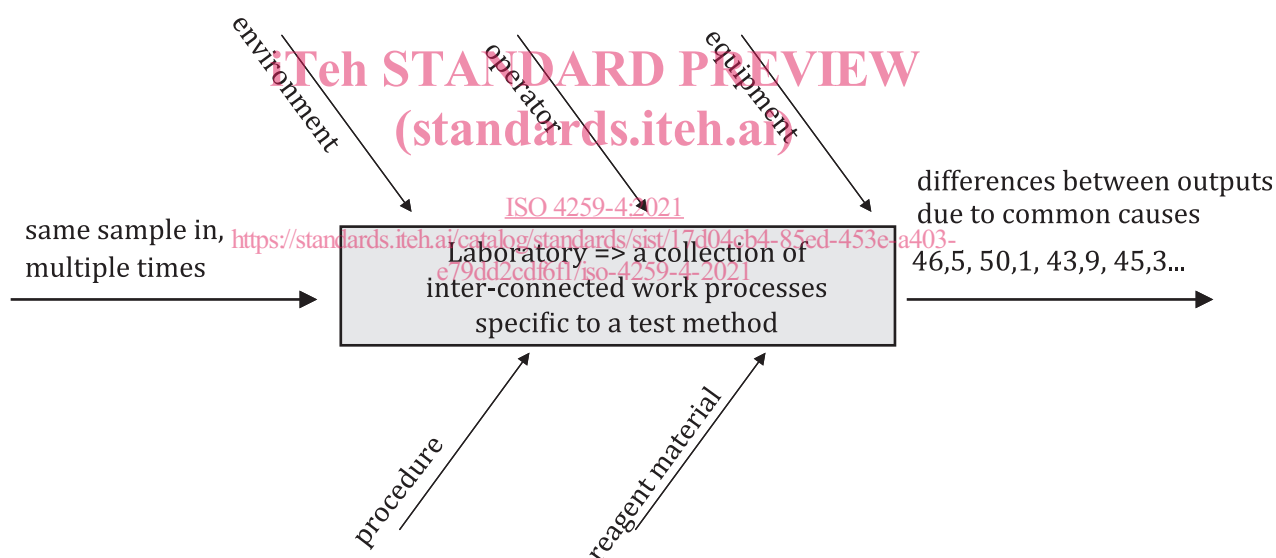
iTeh STANDARD PREVIEW
(standards.iteh.ai)

environment

operator

equipment

differences between outputs due to common causes

ISO 4259-4:2021
https://standards.iteh.ai/catalog/standards/sist/17d04cb4-85ed-453e-a403-e79dd2cdf6f1/iso-4259-4-2021

same sample in, multiple times

Laboratory => a collection of inter-connected work processes specific to a test method

46,5, 50,1, 43,9, 45,3...

procedure

reagent material